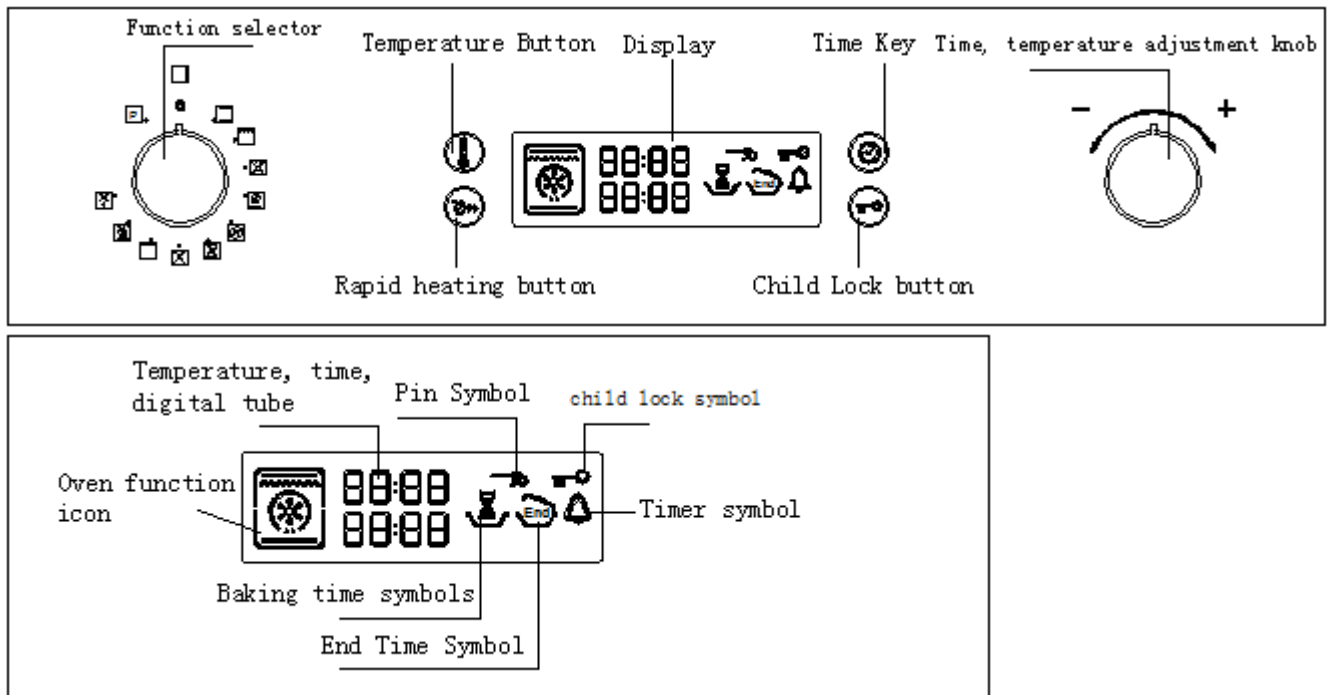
Function selector

Temperature Button

Display

Time Key

Time, temperature adjustment knob

−

+

88:88
88:88

End

Rapid heating button

Child Lock button

Temperature, time, digital tube

Pin Symbol

child lock symbol

Oven function icon

88:88
88:88

End

Timer symbol

Baking time symbols

End Time Symbol